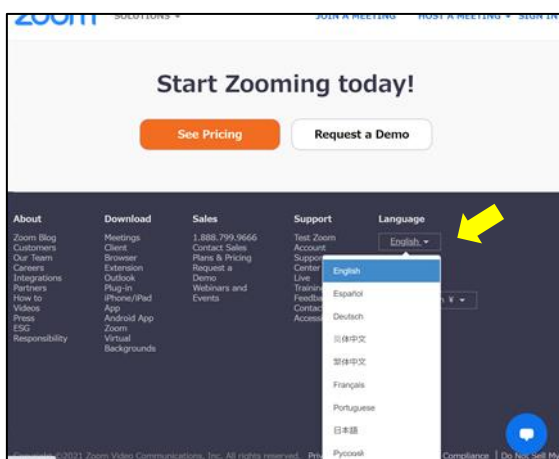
zoom SOLUTIONS ▾ JOIN A MEETING HOST A MEETING ▾ SIGN IN

Start Zooming today!

See Pricing

Request a Demo

About
Zoom Blog
Customers
Our Team
Careers
Integrations
Partners
How to Videos
Press
ESG Responsibility

Download
Meetings Client
Browser Extension
Outlook Plug-in
iPhone/iPad App
Android App
Zoom Virtual Backgrounds

Sales
1.888.799.9666
Contact Sales
Plans & Pricing
Request a Demo
Webinars and Events

Support
Test Zoom
Account
Suppor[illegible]
Center
Live
Trainin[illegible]
Feedba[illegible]
Contac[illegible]
Access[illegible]

Language
English ▾

English
Español
Deutsch
简体中文
繁体中文
Français
Portuguese
日本語
Русский

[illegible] ¥ ▾

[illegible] ©2021 Zoom Video Communications, Inc. All rights reserved. Priv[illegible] Compliance | Do Not Sell M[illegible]